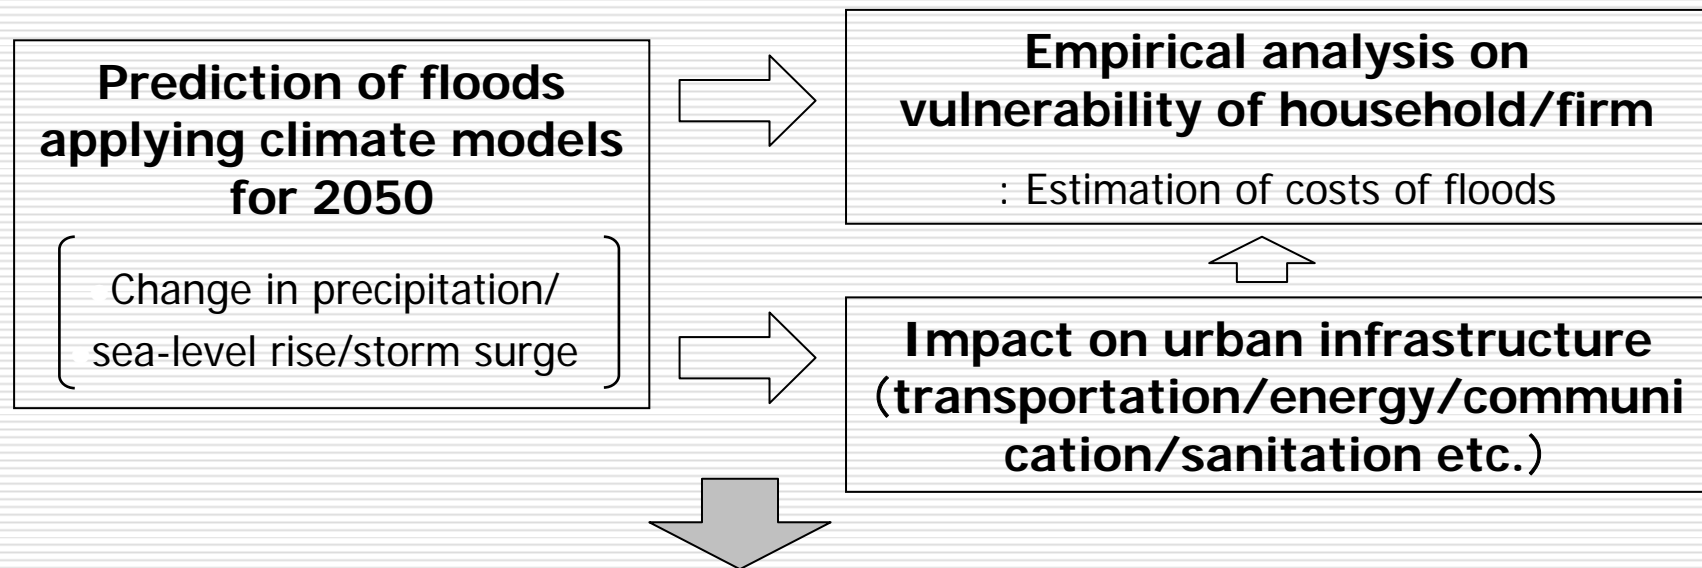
Prediction of floods applying climate models for 2050

Change in precipitation/ sea-level rise/storm surge

Empirical analysis on vulnerability of household/firm

: Estimation of costs of floods

Impact on urban infrastructure (transportation/energy/communication/sanitation etc.)